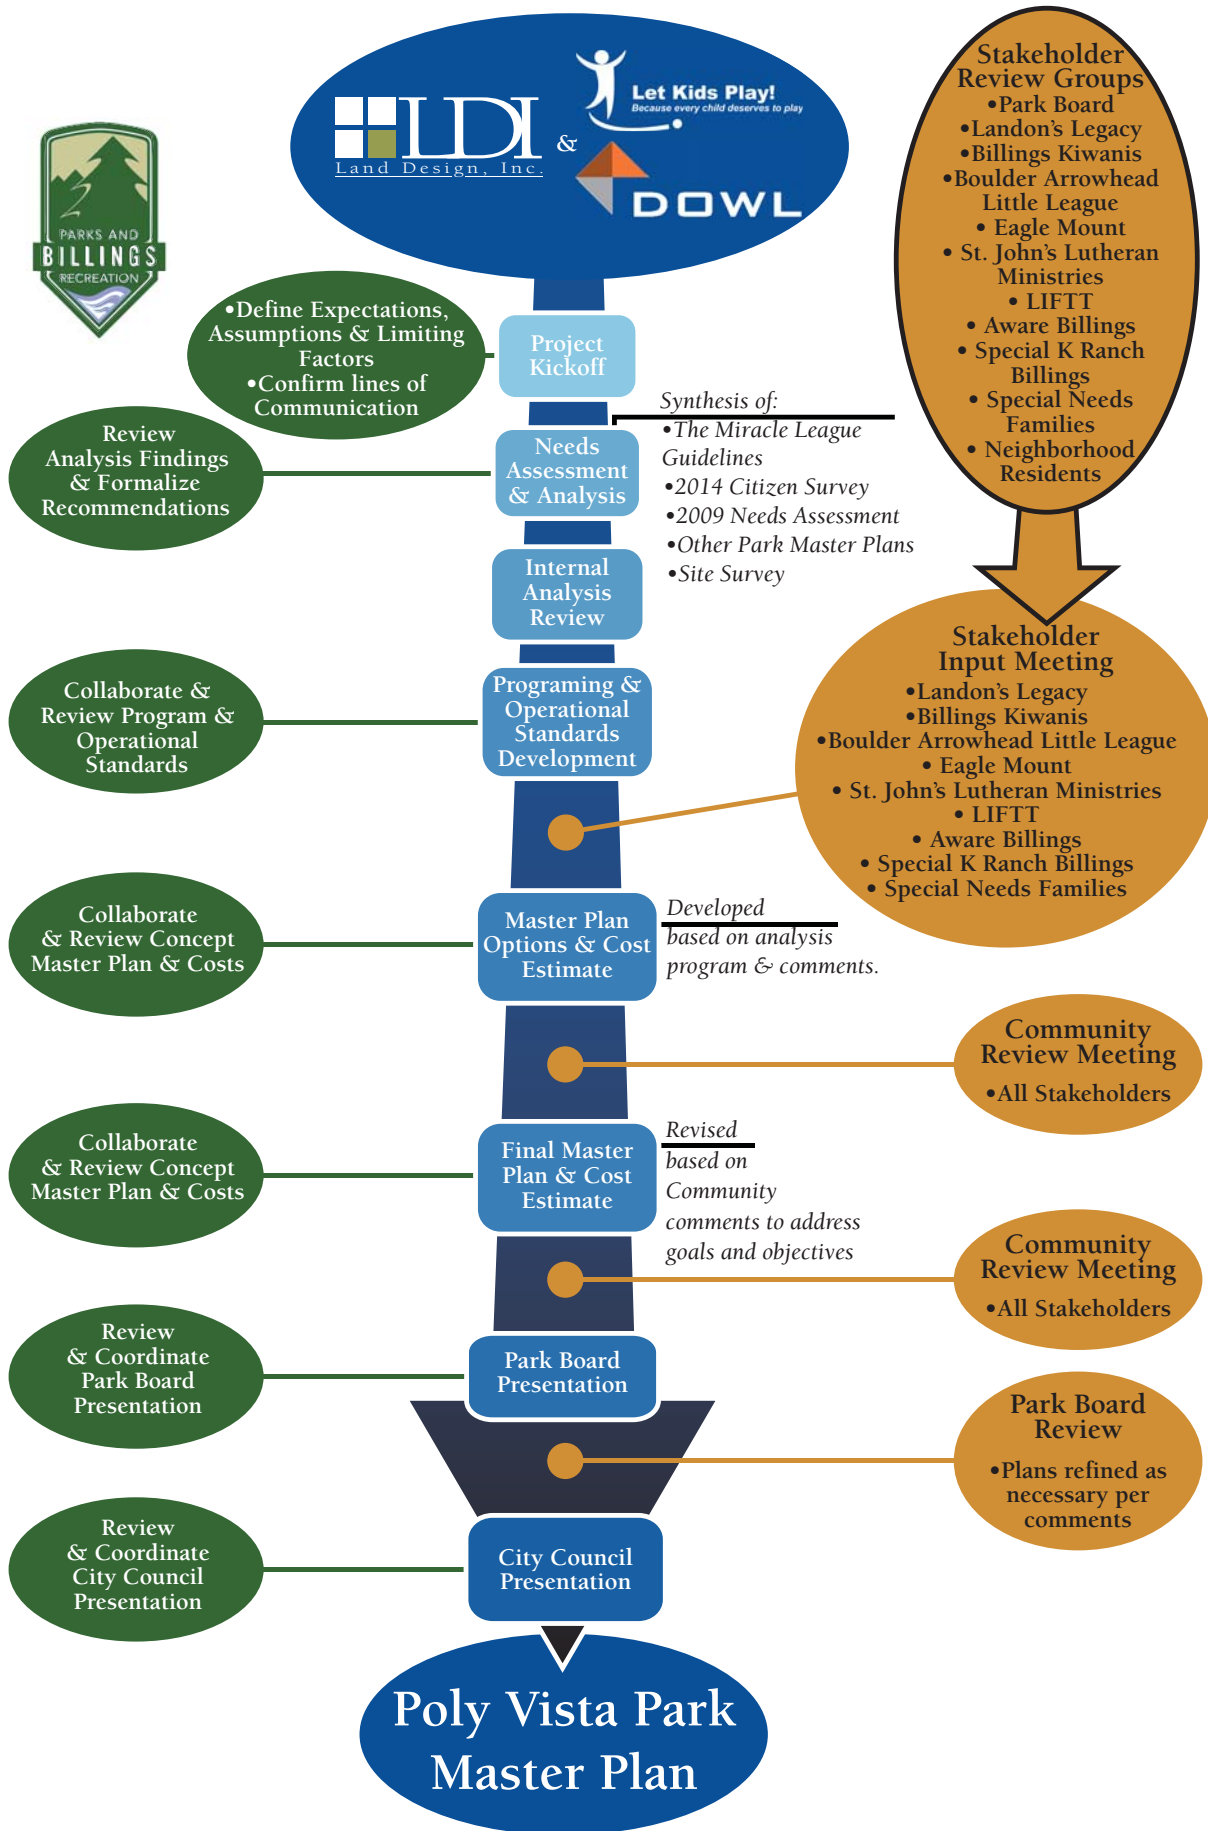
PARKS AND BILLINGS RECREATION

LDI Land Design, Inc. & Let Kids Play! Because every child deserves to play DOWL

Stakeholder Review Groups
•Park Board
•Landon's Legacy
•Billings Kiwanis
•Boulder Arrowhead Little League
• Eagle Mount
• St. John's Lutheran Ministries
• LIFTT
• Aware Billings
• Special K Ranch Billings
• Special Needs Families
• Neighborhood Residents

•Define Expectations, Assumptions & Limiting Factors
•Confirm lines of Communication

Project Kickoff

Review Analysis Findings & Formalize Recommendations

Needs Assessment & Analysis

Synthesis of:
•The Miracle League Guidelines
•2014 Citizen Survey
•2009 Needs Assessment
•Other Park Master Plans
•Site Survey

Internal Analysis Review

Collaborate & Review Program & Operational Standards

Programing & Operational Standards Development

Stakeholder Input Meeting
•Landon's Legacy
•Billings Kiwanis
•Boulder Arrowhead Little League
• Eagle Mount
• St. John's Lutheran Ministries
• LIFTT
• Aware Billings
• Special K Ranch Billings
• Special Needs Families

Collaborate & Review Concept Master Plan & Costs

Master Plan Options & Cost Estimate

Developed based on analysis program & comments.

Community Review Meeting
•All Stakeholders

Collaborate & Review Concept Master Plan & Costs

Final Master Plan & Cost Estimate

Revised based on Community comments to address goals and objectives

Community Review Meeting
•All Stakeholders

Review & Coordinate Park Board Presentation

Park Board Presentation

Park Board Review
•Plans refined as necessary per comments

Review & Coordinate City Council Presentation

City Council Presentation

Poly Vista Park Master Plan